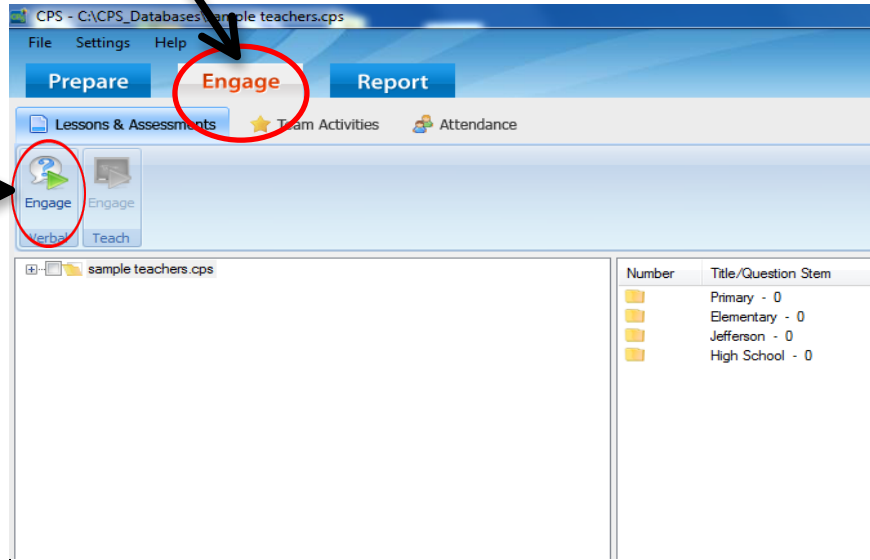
CPS - C:\CPS_Databases\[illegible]ple teachers.cps

File Settings Help

Prepare Engage Report

Lessons & Assessments Team Activities Attendance

Engage Verbal Engage Teach

sample teachers.cps

| Number | Title/Question Stem |
|---|---|
| | Primary - 0 |
| | Elementary - 0 |
| | Jefferson - 0 |
| | High School - 0 |